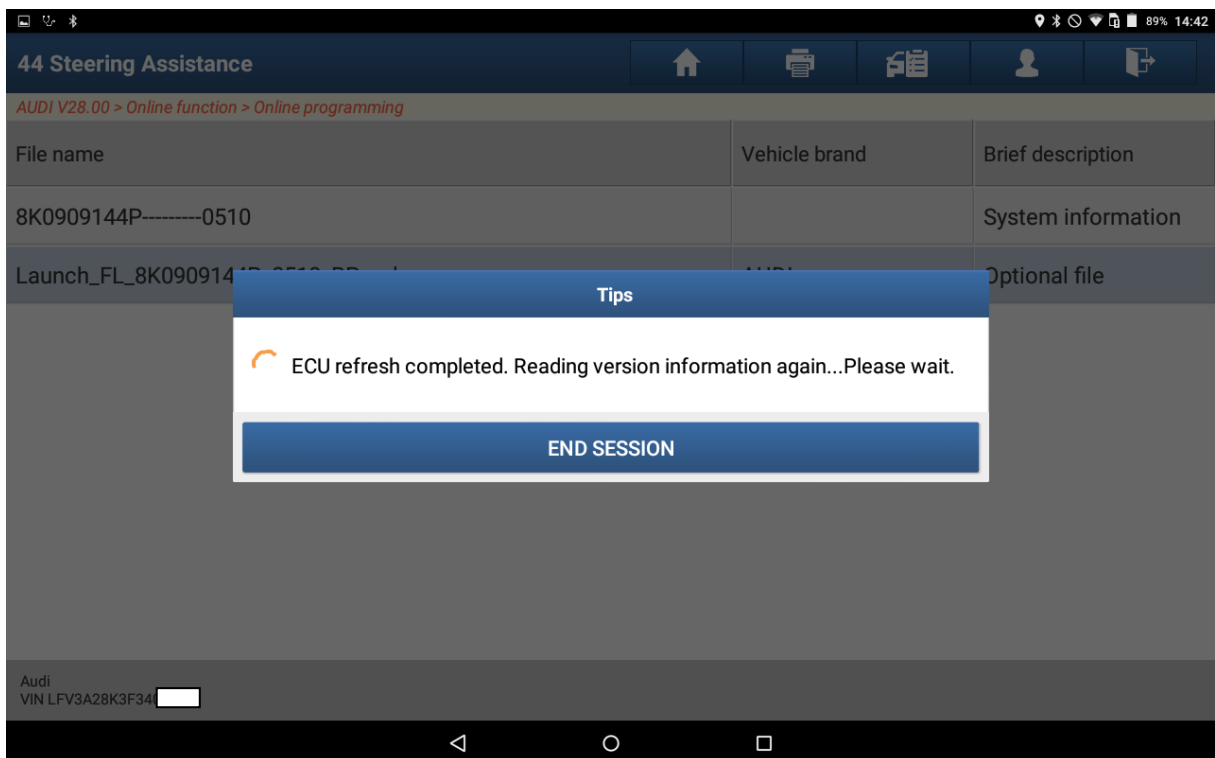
89% 14:42

44 Steering Assistance

AUDI V28.00 > Online function > Online programming

| File name | Vehicle brand | Brief description |
|---|---|---|
| 8K0909144P---------0510 | | System information |
| Launch_FL_8K090914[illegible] | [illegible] | Optional file |

Tips

ECU refresh completed. Reading version information again...Please wait.

END SESSION

Audi
VIN LFV3A28K3F34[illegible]